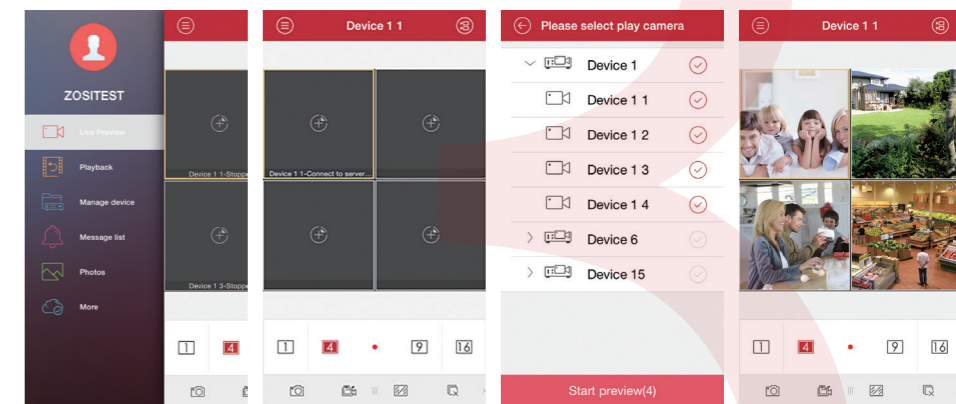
ZOSITEST

Live Preview

Playback

Manage device

Message list

Photos

More

Device 1 1-Stopp

Device 1 3-Stopp

1 4

Device 1 1

Device 1 1-Connect to server...

1 4 9 16

Please select play camera

Device 1

Device 1 1

Device 1 2

Device 1 3

Device 1 4

Device 6

Device 15

Start preview(4)

Device 1 1

1 4 9 16